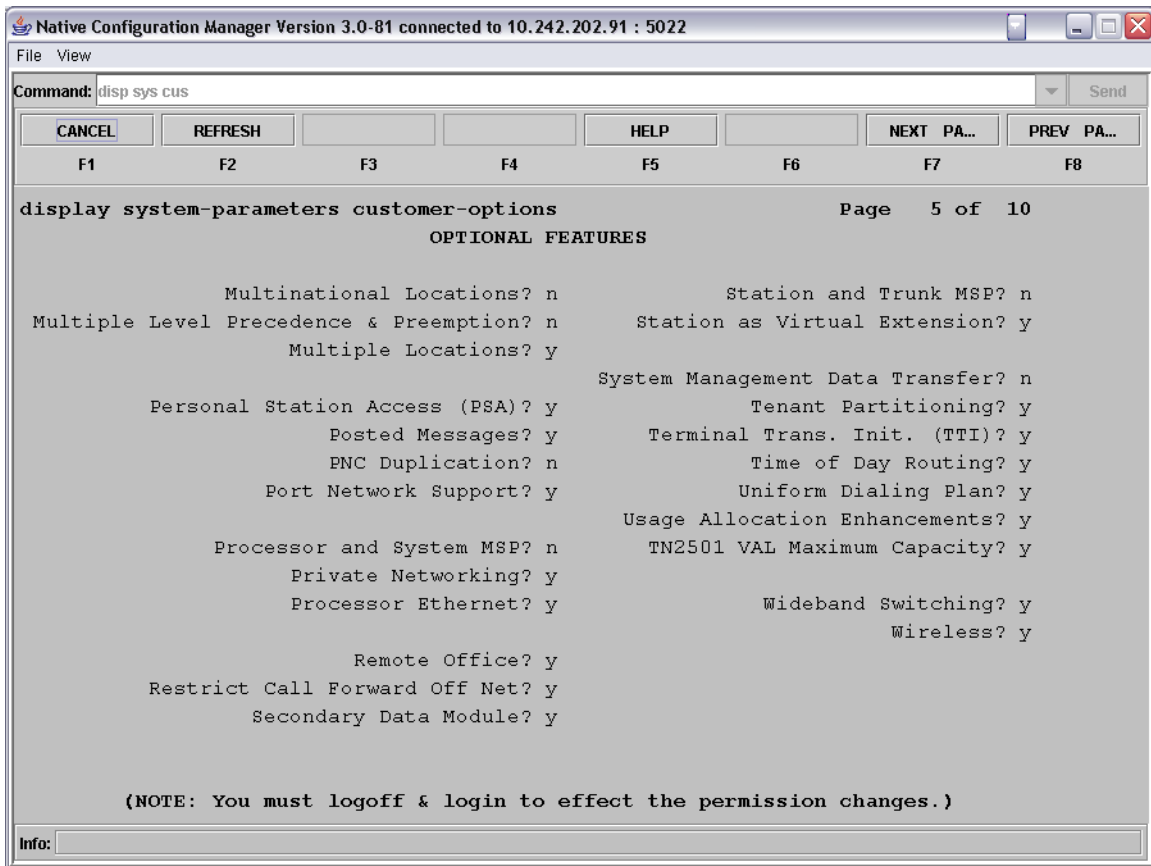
Native Configuration Manager Version 3.0-81 connected to 10.242.202.91 : 5022

File View

Command: disp sys cus

Send

CANCEL F1
REFRESH F2
F3
F4
HELP F5
F6
NEXT PA... F7
PREV PA... F8

display system-parameters customer-options Page 5 of 10

OPTIONAL FEATURES

Multinational Locations? n
Multiple Level Precedence & Preemption? n
Multiple Locations? y

Personal Station Access (PSA)? y
Posted Messages? y
PNC Duplication? n
Port Network Support? y

Processor and System MSP? n
Private Networking? y
Processor Ethernet? y

Remote Office? y
Restrict Call Forward Off Net? y
Secondary Data Module? y

Station and Trunk MSP? n
Station as Virtual Extension? y

System Management Data Transfer? n
Tenant Partitioning? y
Terminal Trans. Init. (TTI)? y
Time of Day Routing? y
Uniform Dialing Plan? y
Usage Allocation Enhancements? y
TN2501 VAL Maximum Capacity? y

Wideband Switching? y
Wireless? y

(NOTE: You must logoff & login to effect the permission changes.)

Info: